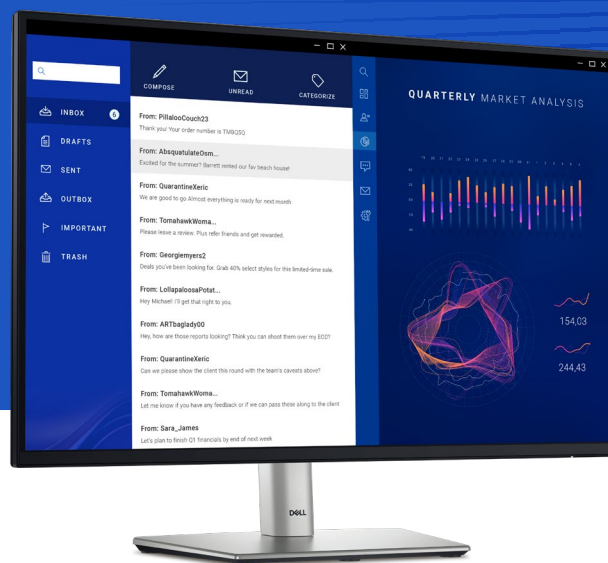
COMPOSE

UNREAD

CATEGORIZE

INBOX 6

DRAFTS

SENT

OUTBOX

IMPORTANT

TRASH

From: PillalooCouch23
Thank you! Your order number is TM8Q50

From: AbsquatulateOsm...
Excited for the summer? Barrett rented our fav beach house!

From: QuarantineXeric
We are good to go Almost everything is ready for next month

From: TomahawkWoma...
Please leave a review. Plus refer friends and get rewarded.

From: Georgiemyers2
Deals you've been looking for. Grab 40% select styles for this limited-time sale.

From: LollapaloosaPotat...
Hey Michael! I'll get that right to you.

From: ARTbaglady00
Hey, how are those reports looking? Think you can shoot them over my EOD?

From: QuarantineXeric
Can we please show the client this round with the team's caveats above?

From: TomahawkWoma...
Let me know if you have any feedback or if we can pass these along to the client

From: Sara_James
Let's plan to finish Q1 financials by end of next week

QUARTERLY MARKET ANALYSIS

154,03

244,43

DELL